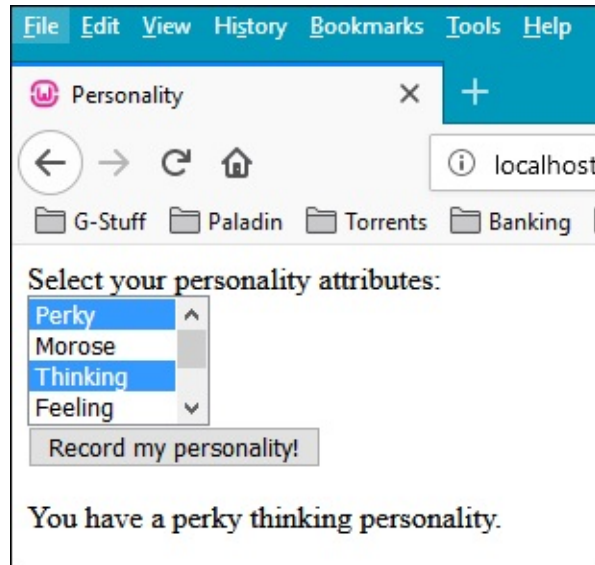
File Edit View History Bookmarks Tools Help

Personality ×

+

localhost

G-Stuff Paladin Torrents Banking

Select your personality attributes:

Perky
Morose
Thinking
Feeling

Record my personality!

You have a perky thinking personality.